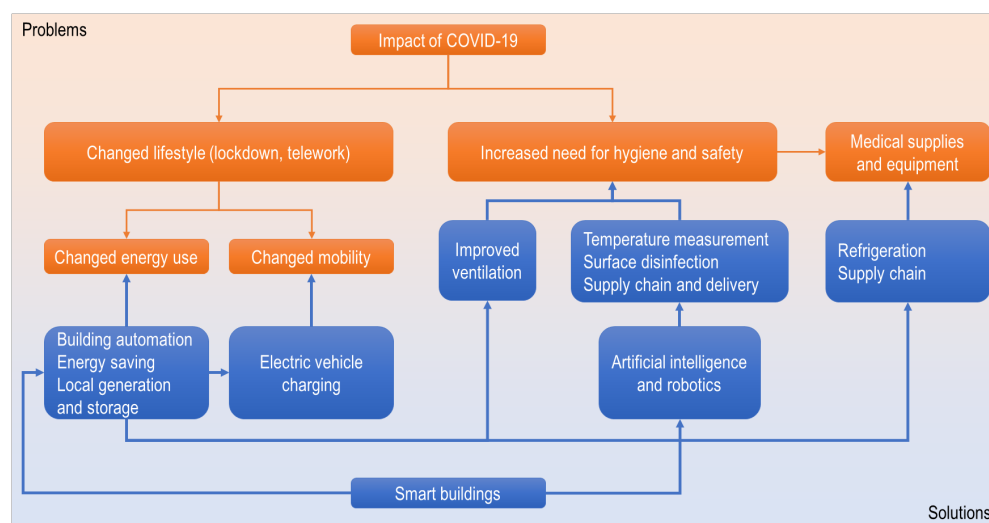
Problems

Impact of COVID-19

Changed lifestyle (lockdown, telework)

Increased need for hygiene and safety

Medical supplies and equipment

Changed energy use

Changed mobility

Improved ventilation

Temperature measurement
Surface disinfection
Supply chain and delivery

Refrigeration
Supply chain

Building automation
Energy saving
Local generation and storage

Electric vehicle charging

Artificial intelligence and robotics

Smart buildings

Solutions